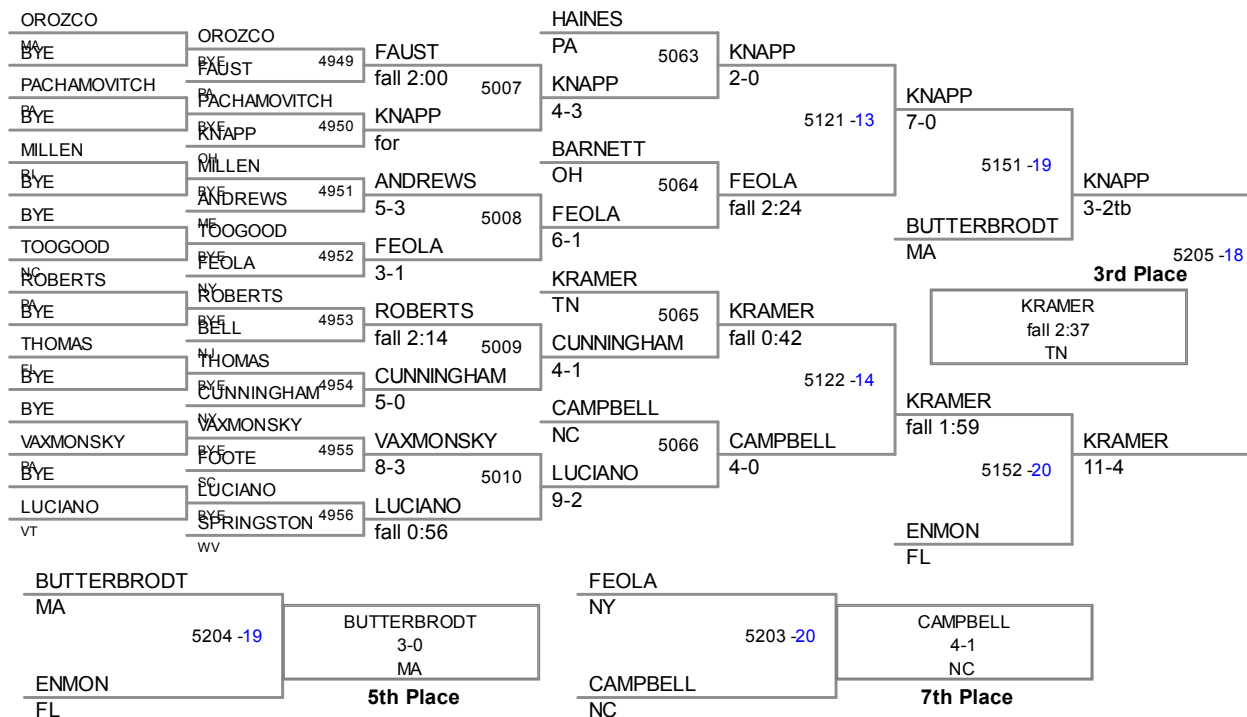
OROZCO
MA
BYE
PACHAMOVITCH
PA
BYE
MILLEN
RI
BYE
BYE
TOOGOOD
NC
ROBERTS
PA
BYE
THOMAS
FL
BYE
BYE
VAXMONSKY
PA
BYE
LUCIANO
VT

OROZCO
BYE
FAUST 4949
PA
PACHAMOVITCH
BYE
KNAPP 4950
OH
MILLEN
BYE
ANDREWS 4951
ME
TOOGOOD
BYE
FEOLA 4952
NY
ROBERTS
BYE
BELL 4953
NJ
THOMAS
BYE
CUNNINGHAM 4954
NY
VAXMONSKY
BYE
FOOTE 4955
SC
LUCIANO
BYE
SPRINGSTON 4956
WV

FAUST
fall 2:00
5007
KNAPP
for
ANDREWS
5-3
5008
FEOLA
3-1
ROBERTS
fall 2:14
5009
CUNNINGHAM
5-0
VAXMONSKY
8-3
5010
LUCIANO
fall 0:56

HAINES
PA
5063
KNAPP
4-3
BARNETT
OH
5064
FEOLA
6-1
KRAMER
TN
5065
CUNNINGHAM
4-1
CAMPBELL
NC
5066
LUCIANO
9-2

KNAPP
2-0
5121 -13
FEOLA
fall 2:24
KRAMER
fall 0:42
5122 -14
CAMPBELL
4-0

KNAPP
7-0
5151 -19
BUTTERBRODT
MA
KRAMER
fall 1:59
5152 -20
ENMON
FL

KNAPP
3-2tb
5205 -18
3rd Place
KRAMER
fall 2:37
TN
KRAMER
11-4

BUTTERBRODT
MA
5204 -19
ENMON
FL
BUTTERBRODT
3-0
MA
5th Place

FEOLA
NY
5203 -20
CAMPBELL
NC
CAMPBELL
4-1
NC
7th Place